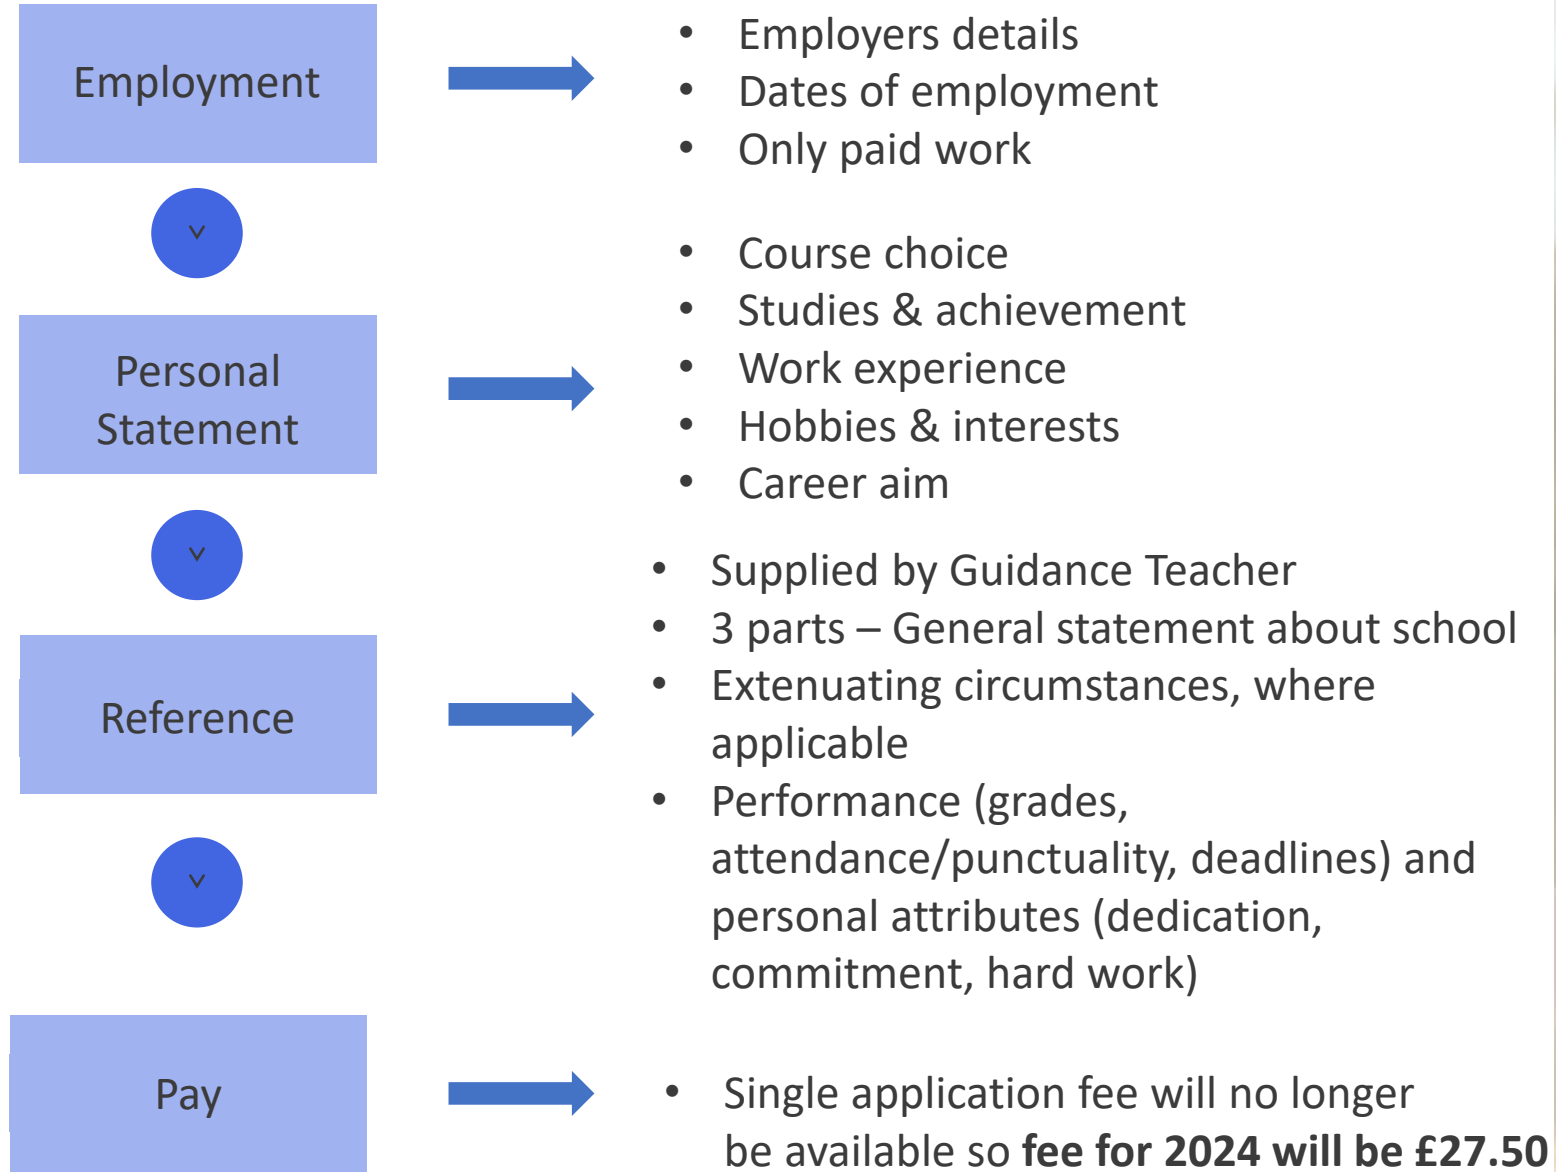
Employment

- Employers details
- Dates of employment
- Only paid work

Personal Statement

- Course choice
- Studies & achievement
- Work experience
- Hobbies & interests
- Career aim

Reference

- Supplied by Guidance Teacher
- 3 parts – General statement about school
- Extenuating circumstances, where applicable
- Performance (grades, attendance/punctuality, deadlines) and personal attributes (dedication, commitment, hard work)

Pay

- Single application fee will no longer be available so **fee for 2024 will be £27.50**